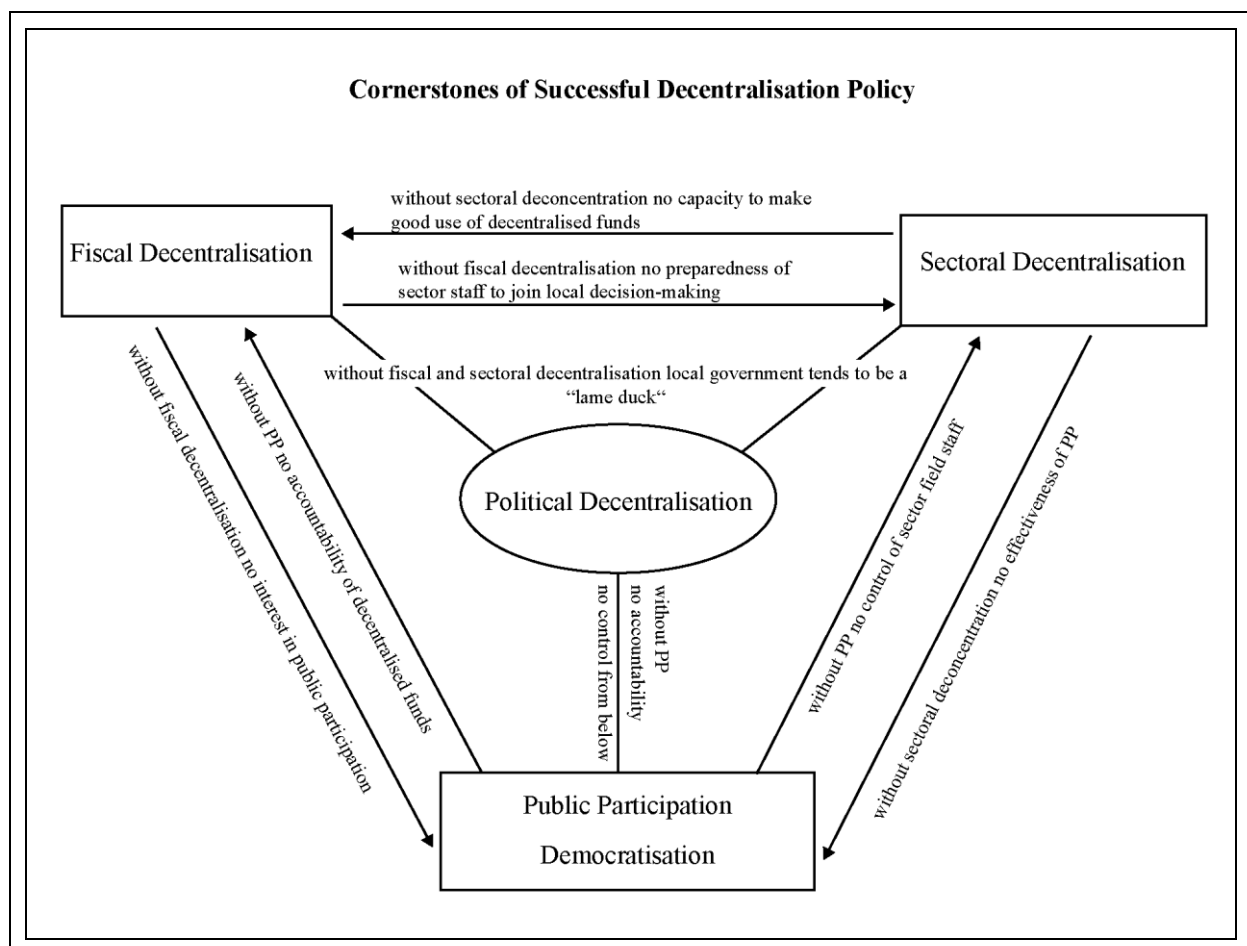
Cornerstones of Successful Decentralisation Policy

without sectoral deconcentration no capacity to make good use of decentralised funds

Fiscal Decentralisation

without fiscal decentralisation no preparedness of sector staff to join local decision-making

Sectoral Decentralisation

without fiscal and sectoral decentralisation local government tends to be a "lame duck"

without fiscal decentralisation no interest in public participation

without PP no accountability of decentralised funds

Political Decentralisation

no control from below

without PP no accountability

without PP no control of sector field staff

without sectoral deconcentration no effectiveness of PP

Public Participation

Democratisation